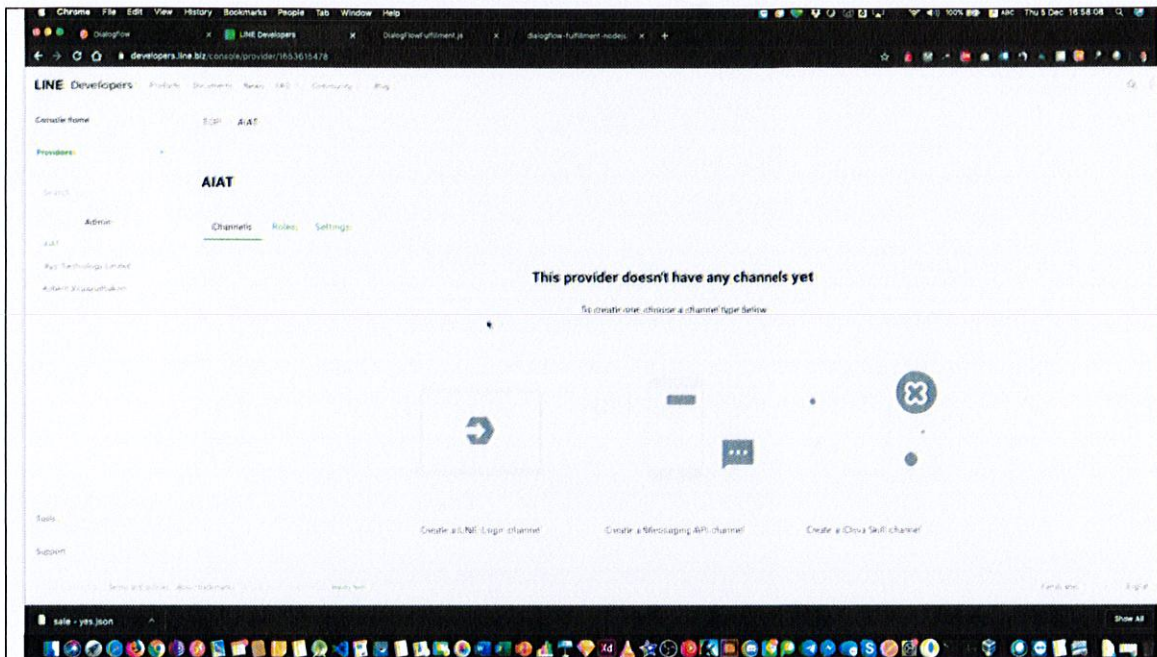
Chrome File Edit View History Bookmarks People Tab Window Help

100% ABC Thu 5 Dec 16:58:08

Dialogflow

LINE Developers

Dialogflowfulfillment.js

dialogflow-fulfillment-nodejs

developers.line.biz/console/provider/1653618478

LINE Developers Products Documents News FAQ Community Blog

Console Home

TOP AIAT

Providers

Search

Admin

AIAT

Channels Roles Settings

This provider doesn't have any channels yet

To create one, choose a channel type below

Create a LINE Login channel

Create a Messaging API channel

Create a Clova Skill channel

Tools

Support

sale - yes.json

Show All